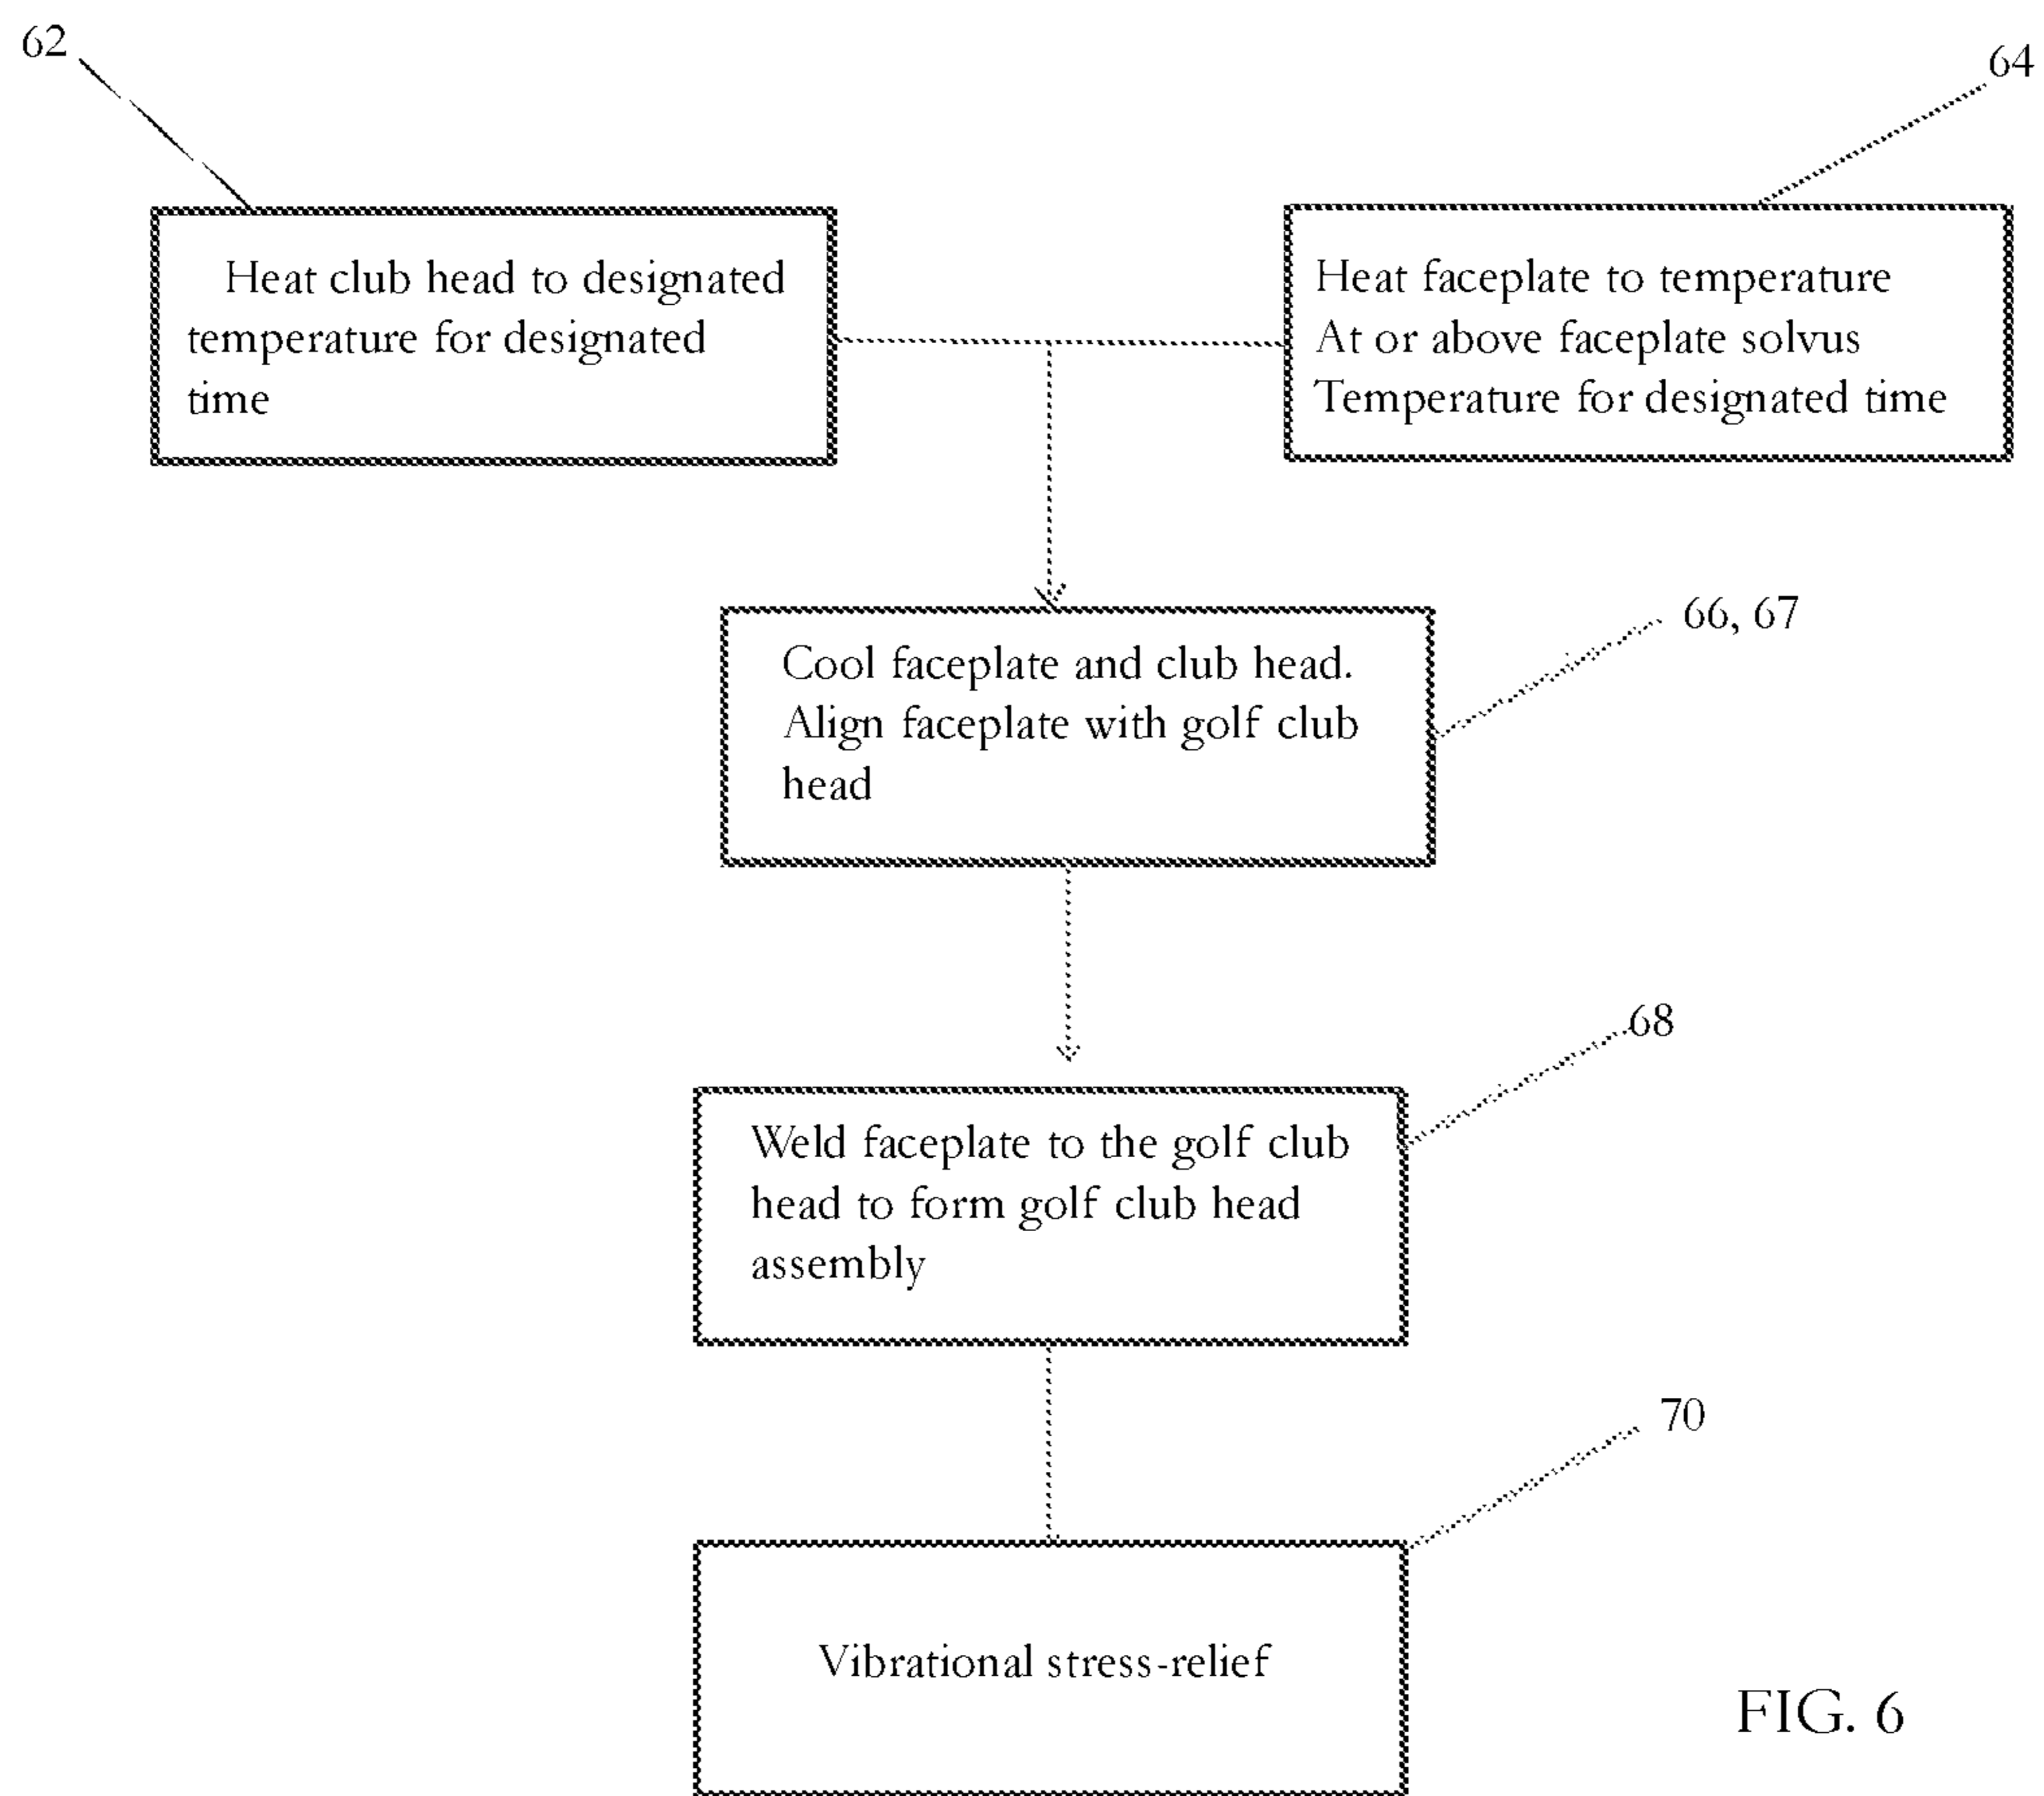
62

64

Heat club head to designated temperature for designated time

Heat faceplate to temperature At or above faceplate solvus Temperature for designated time

66, 67

Cool faceplate and club head. Align faceplate with golf club head

68

Weld faceplate to the golf club head to form golf club head assembly

70

Vibrational stress-relief

FIG. 6